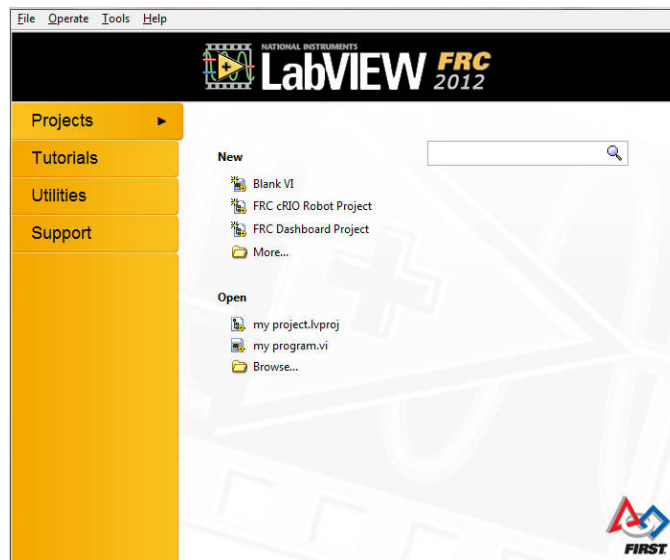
File Operate Tools Help

NATIONAL INSTRUMENTS LabVIEW FRC 2012

Projects ►
Tutorials
Utilities
Support

New
Blank VI
FRC cRIO Robot Project
FRC Dashboard Project
More...

Open
my project.lvproj
my program.vi
Browse...

FIRST